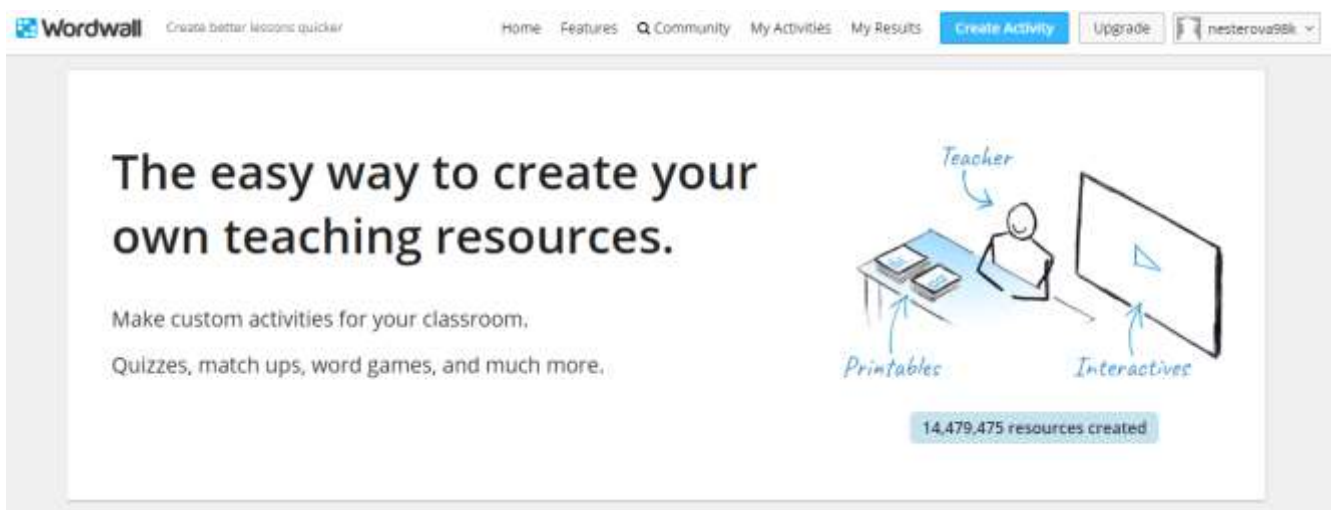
Wordwall Create better lessons quicker

Home Features Community My Activities My Results Create Activity Upgrade nesterova98k

The easy way to create your own teaching resources.

Make custom activities for your classroom.

Quizzes, match ups, word games, and much more.

Teacher

Printables

Interactives

14,479,475 resources created